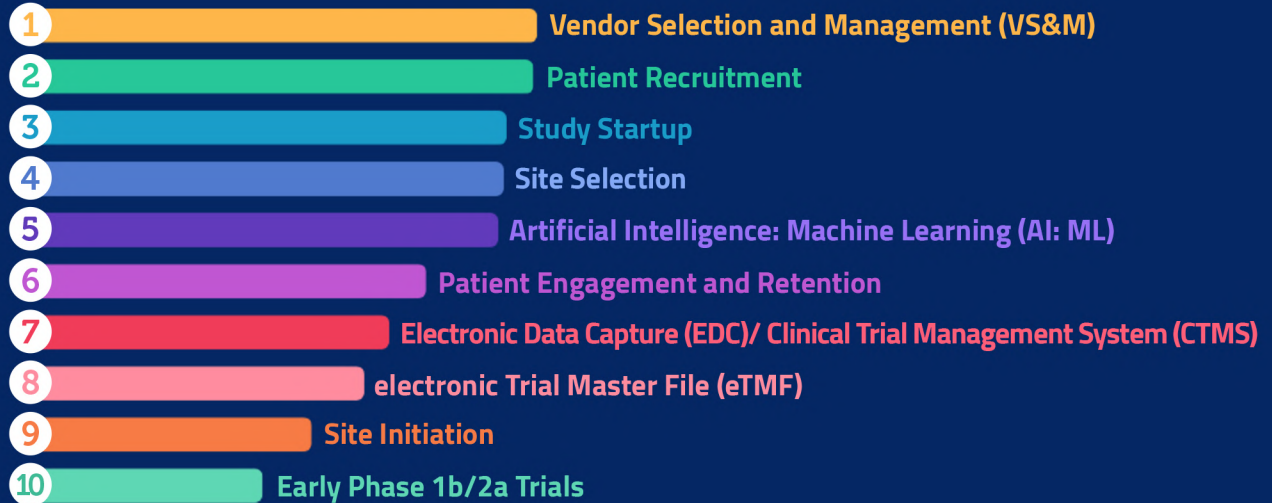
1 Vendor Selection and Management (VS&M)
2 Patient Recruitment
3 Study Startup
4 Site Selection
5 Artificial Intelligence: Machine Learning (AI: ML)
6 Patient Engagement and Retention
7 Electronic Data Capture (EDC)/ Clinical Trial Management System (CTMS)
8 electronic Trial Master File (eTMF)
9 Site Initiation
10 Early Phase 1b/2a Trials